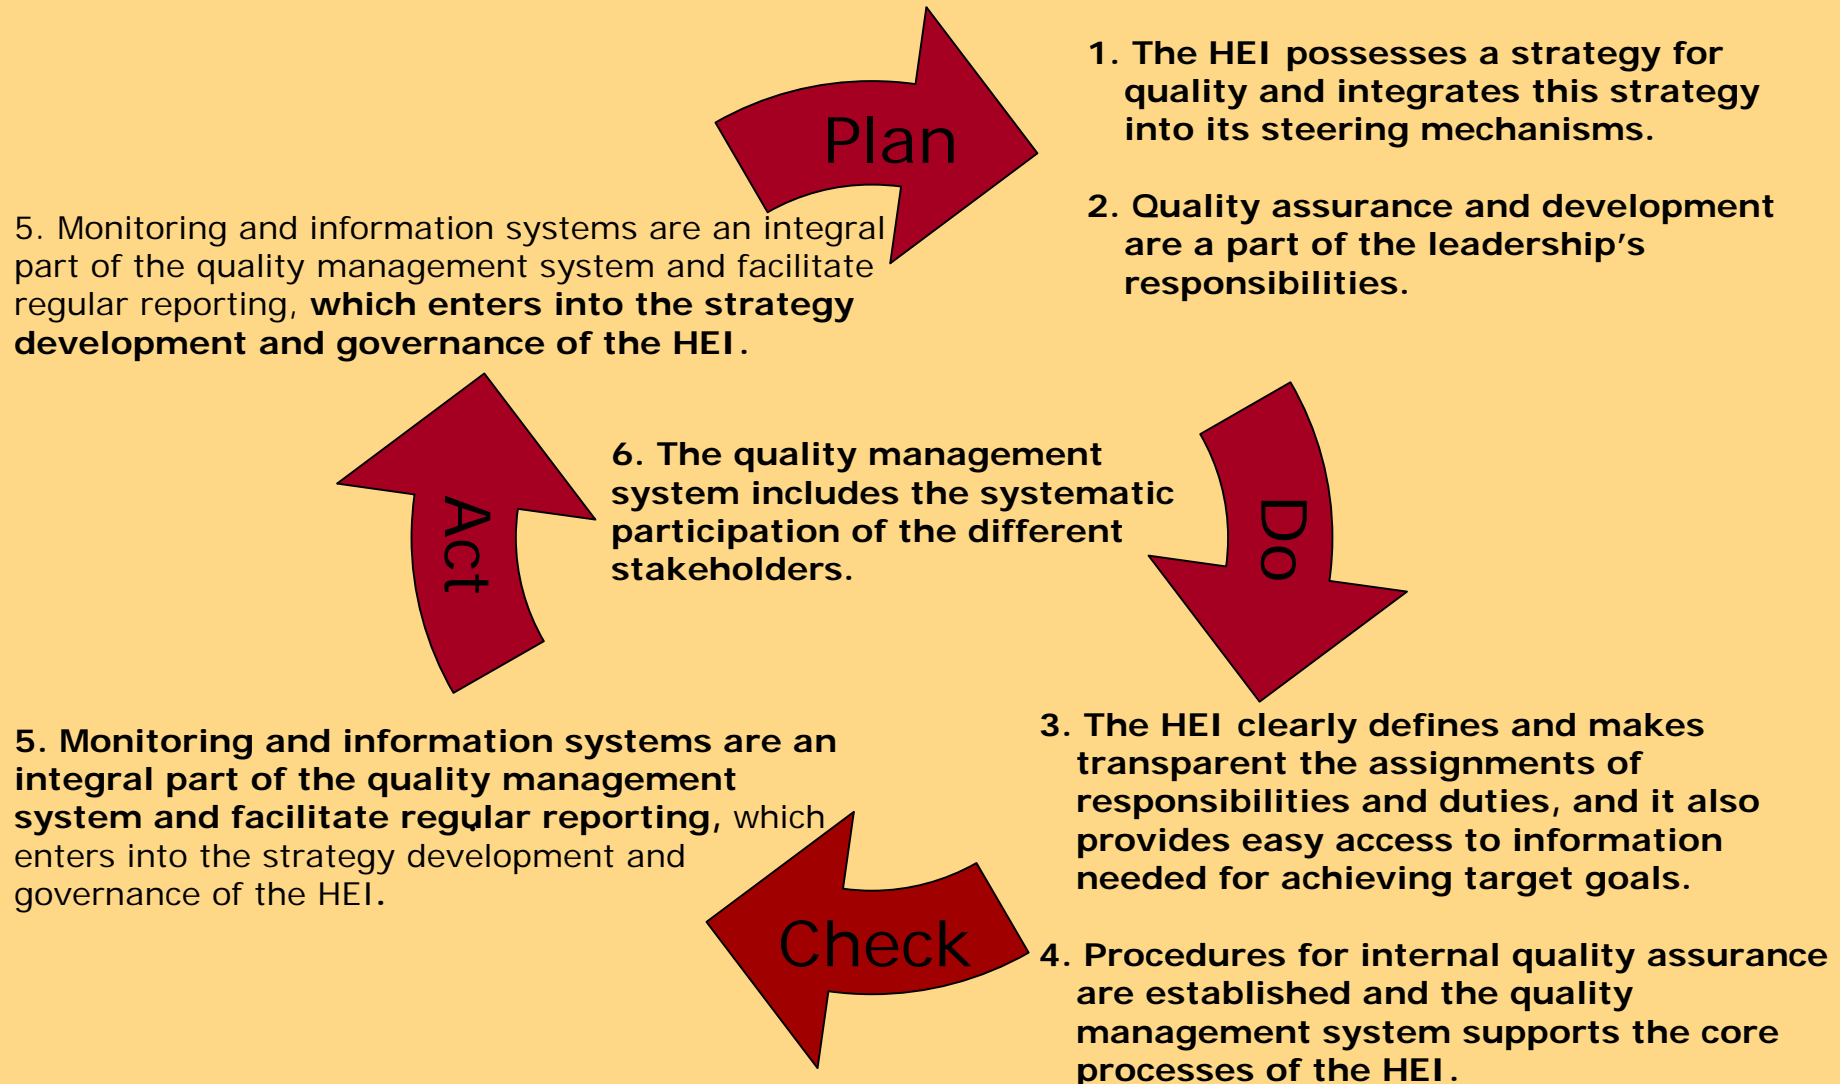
Plan

1. The HEI possesses a strategy for quality and integrates this strategy into its steering mechanisms.

2. Quality assurance and development are a part of the leadership's responsibilities.

5. Monitoring and information systems are an integral part of the quality management system and facilitate regular reporting, which enters into the strategy development and governance of the HEI.

Act

6. The quality management system includes the systematic participation of the different stakeholders.

Do

3. The HEI clearly defines and makes transparent the assignments of responsibilities and duties, and it also provides easy access to information needed for achieving target goals.

4. Procedures for internal quality assurance are established and the quality management system supports the core processes of the HEI.

5. Monitoring and information systems are an integral part of the quality management system and facilitate regular reporting, which enters into the strategy development and governance of the HEI.

Check